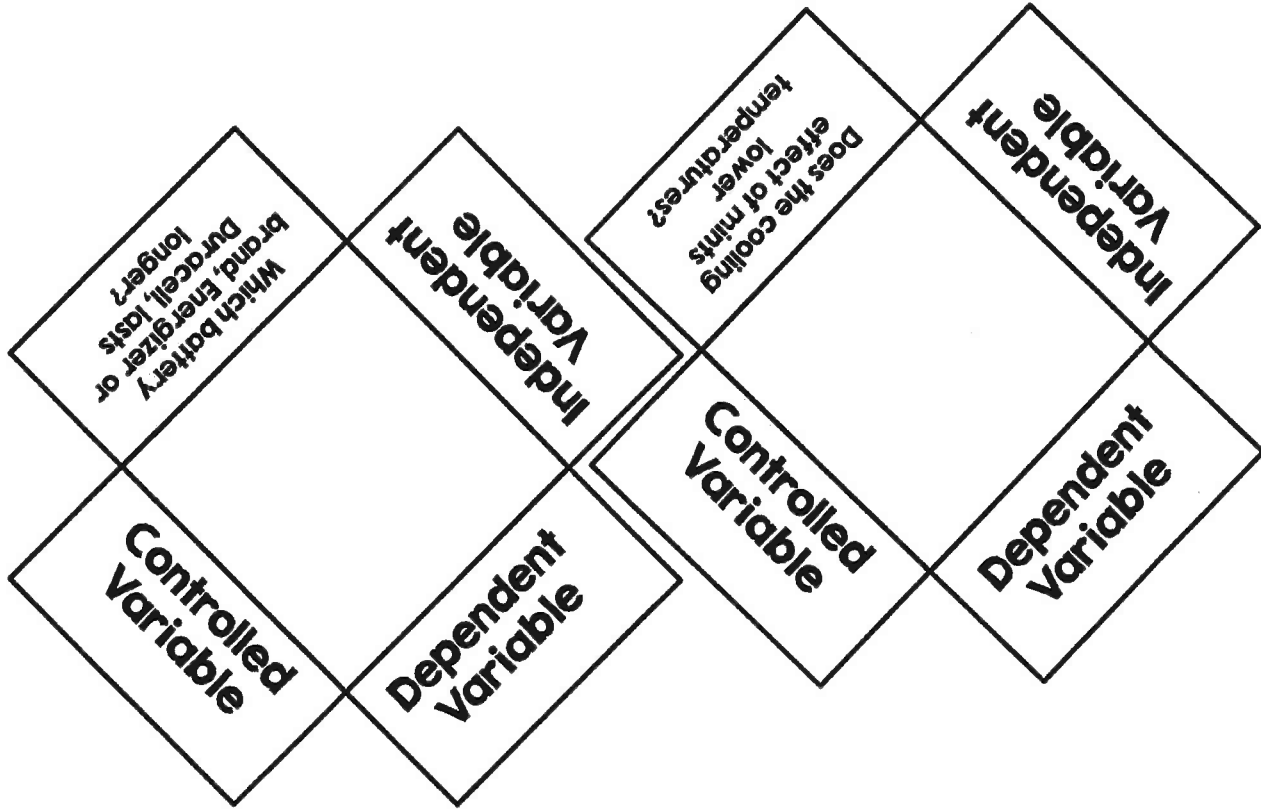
Which battery brand, Energizer or Duracell, lasts longer?

Independent Variable

Controlled Variable

Dependent Variable

Does the cooling effect of mints lower temperatures?

Independent Variable

Controlled Variable

Dependent Variable